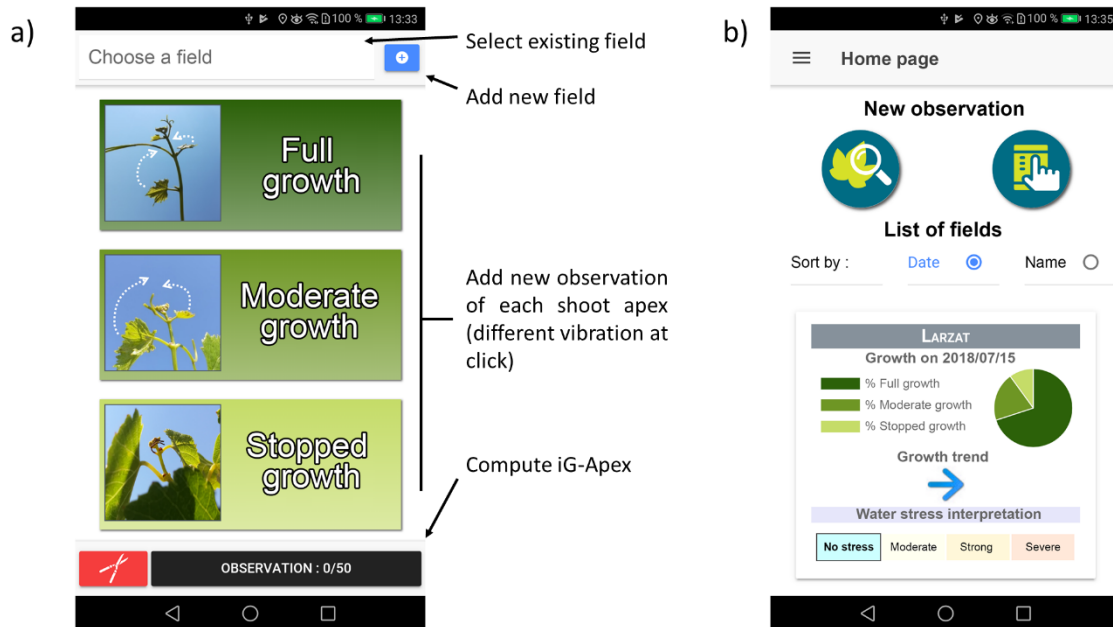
a)

100 % 13:33

Choose a field

Select existing field

Add new field

Full growth

Moderate growth

Stopped growth

Add new observation of each shoot apex (different vibration at click)

Compute iG-Apex

OBSERVATION : 0/50

b)

100 % 13:35

Home page

New observation

List of fields

Sort by : Date Name

Larzat

Growth on 2018/07/15

% Full growth

% Moderate growth

% Stopped growth

Growth trend

Water stress interpretation

| No stress | Moderate | Strong | Severe |
|---|---|---|---|